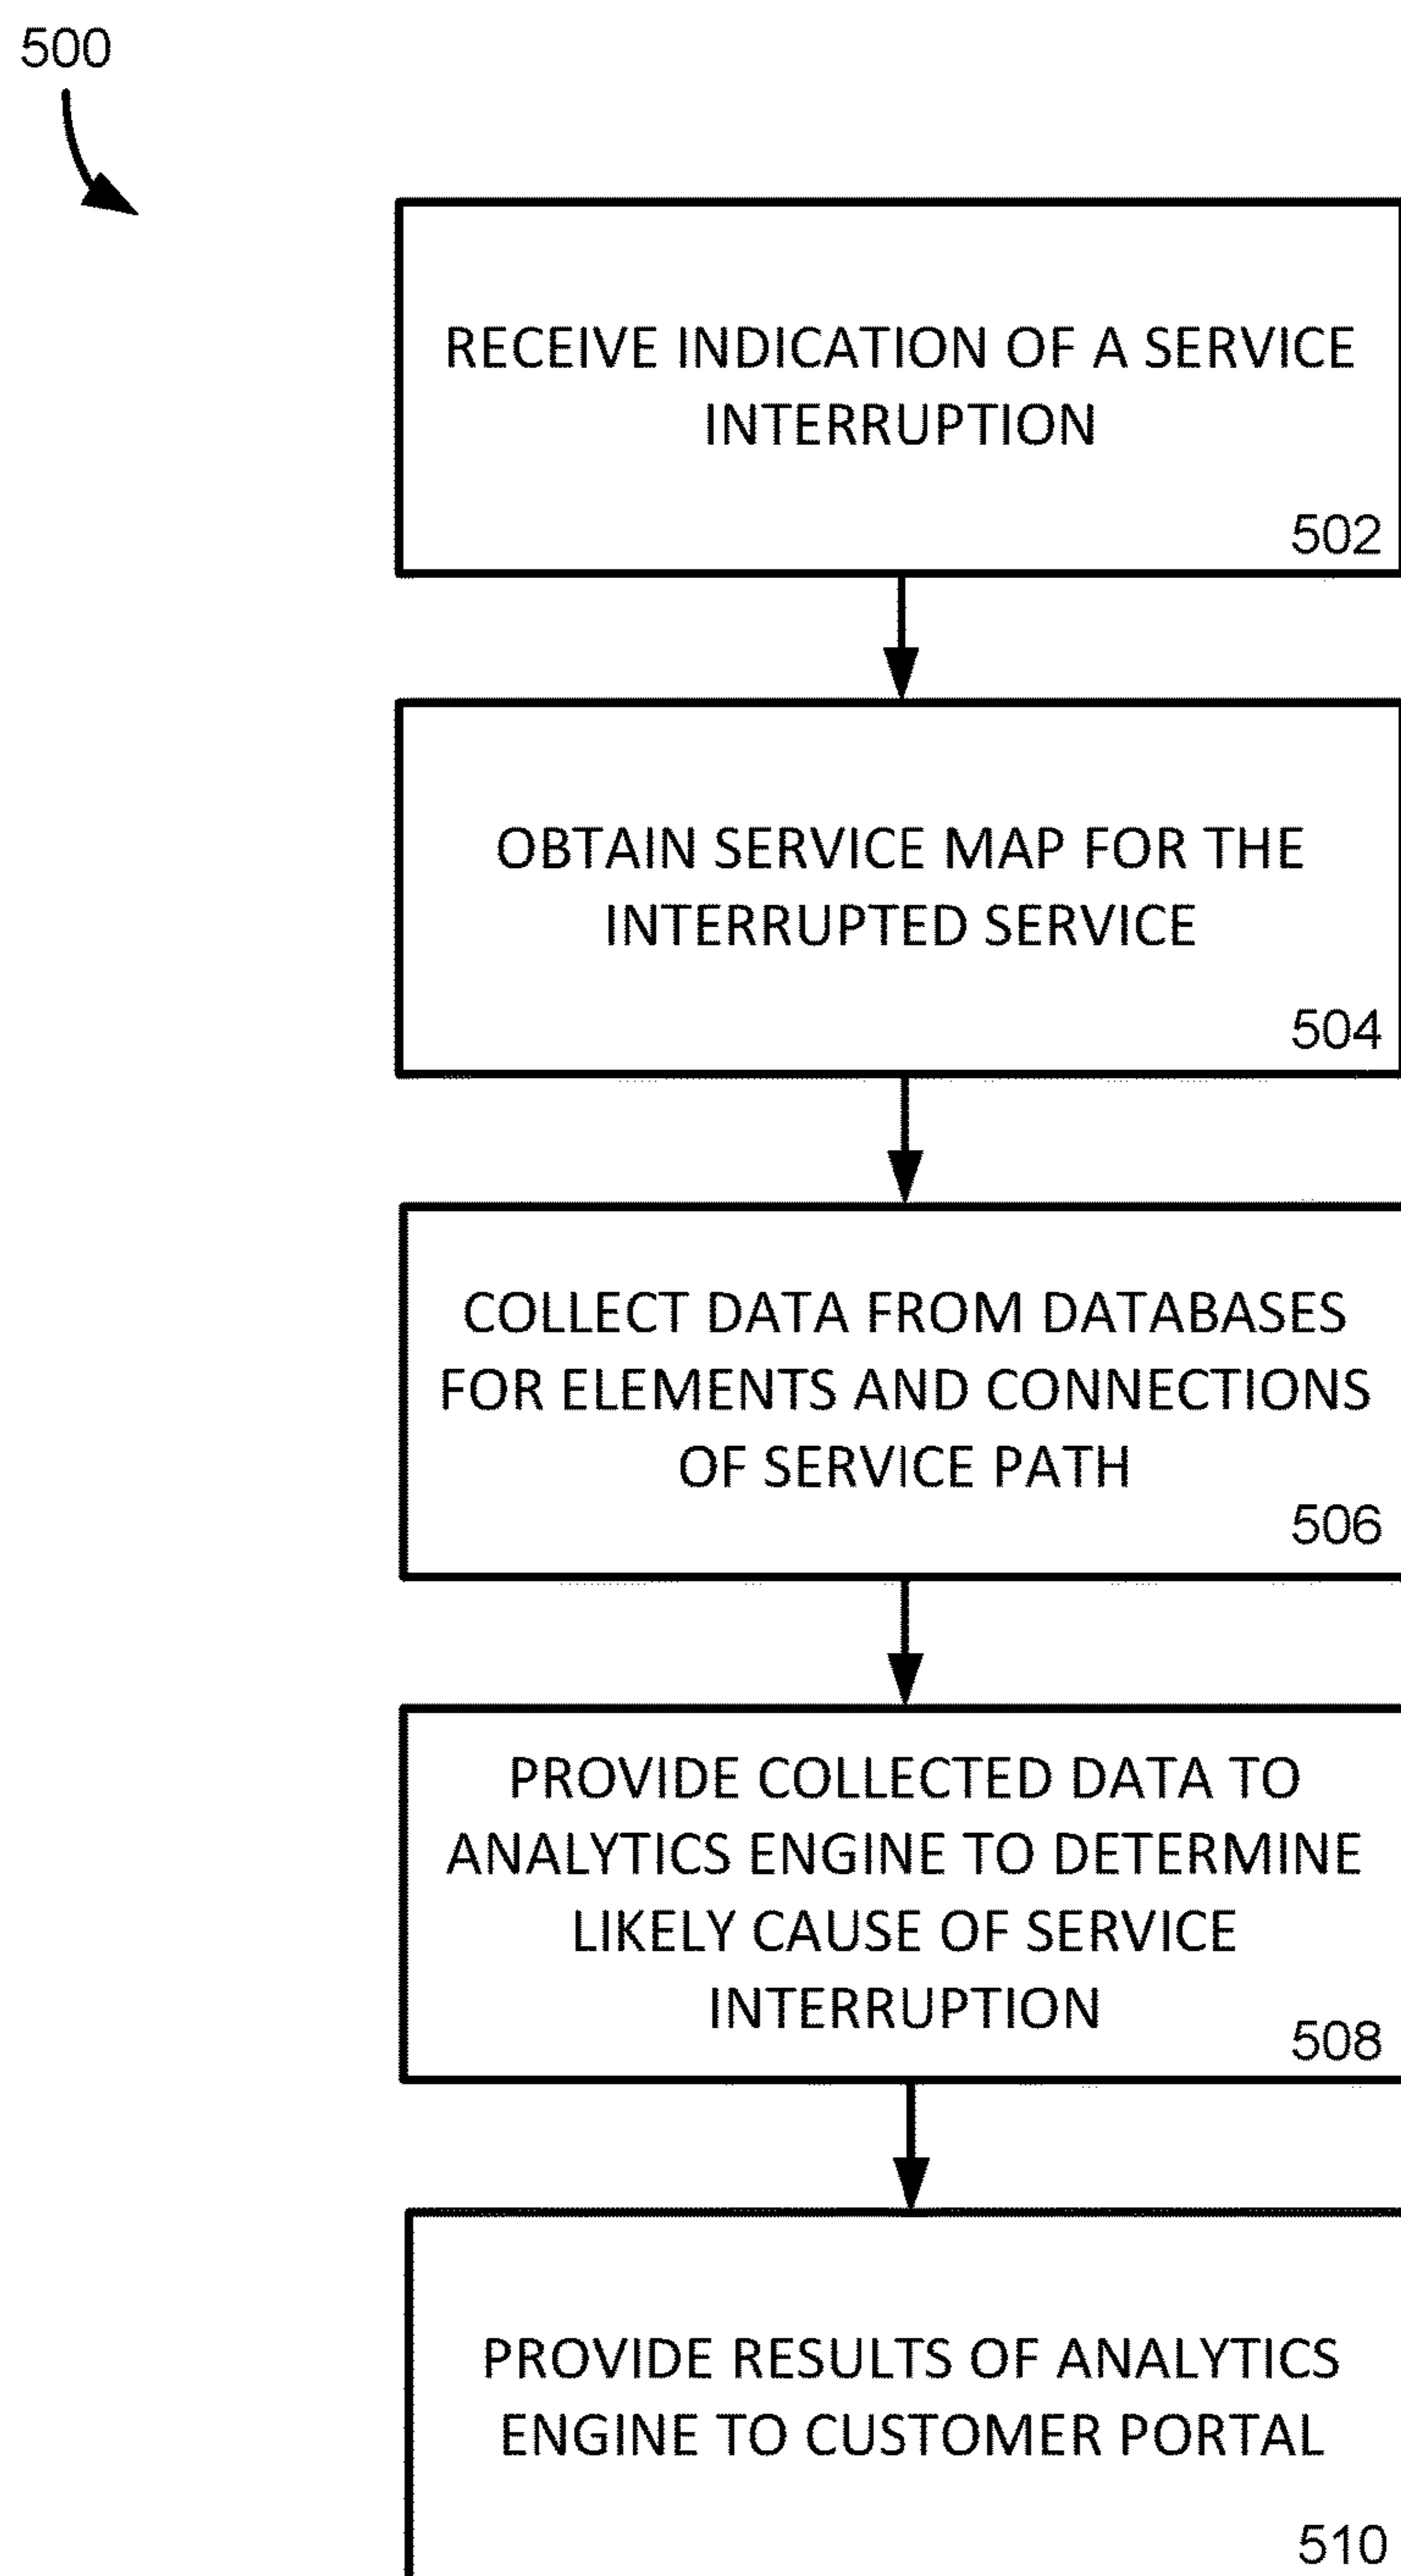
500

RECEIVE INDICATION OF A SERVICE INTERRUPTION

502

OBTAIN SERVICE MAP FOR THE INTERRUPTED SERVICE

504

COLLECT DATA FROM DATABASES FOR ELEMENTS AND CONNECTIONS OF SERVICE PATH

506

PROVIDE COLLECTED DATA TO ANALYTICS ENGINE TO DETERMINE LIKELY CAUSE OF SERVICE INTERRUPTION

508

PROVIDE RESULTS OF ANALYTICS ENGINE TO CUSTOMER PORTAL

510